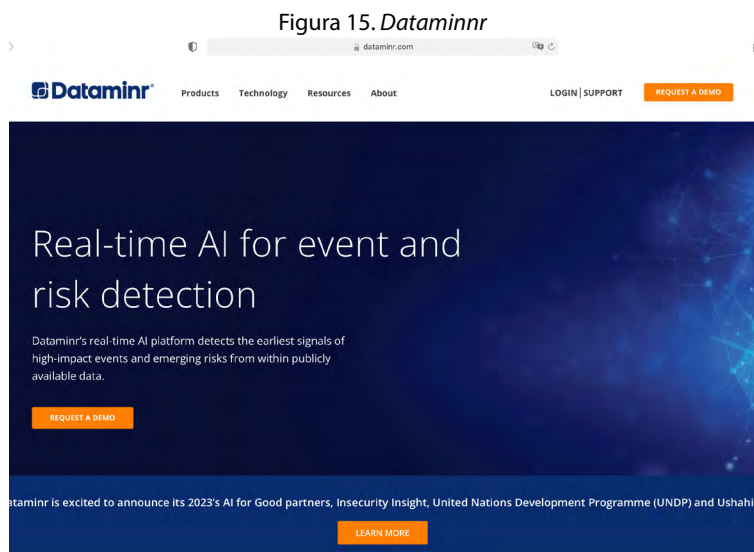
Figura 15. Dataminnr

dataminr.com

Dataminr

Products Technology Resources About

LOGIN | SUPPORT

REQUEST A DEMO

Real-time AI for event and risk detection

Dataminr's real-time AI platform detects the earliest signals of high-impact events and emerging risks from within publicly available data.

REQUEST A DEMO

ataminr is excited to announce its 2023's AI for Good partners, Insecurity Insight, United Nations Development Programme (UNDP) and Ushahi

LEARN MORE